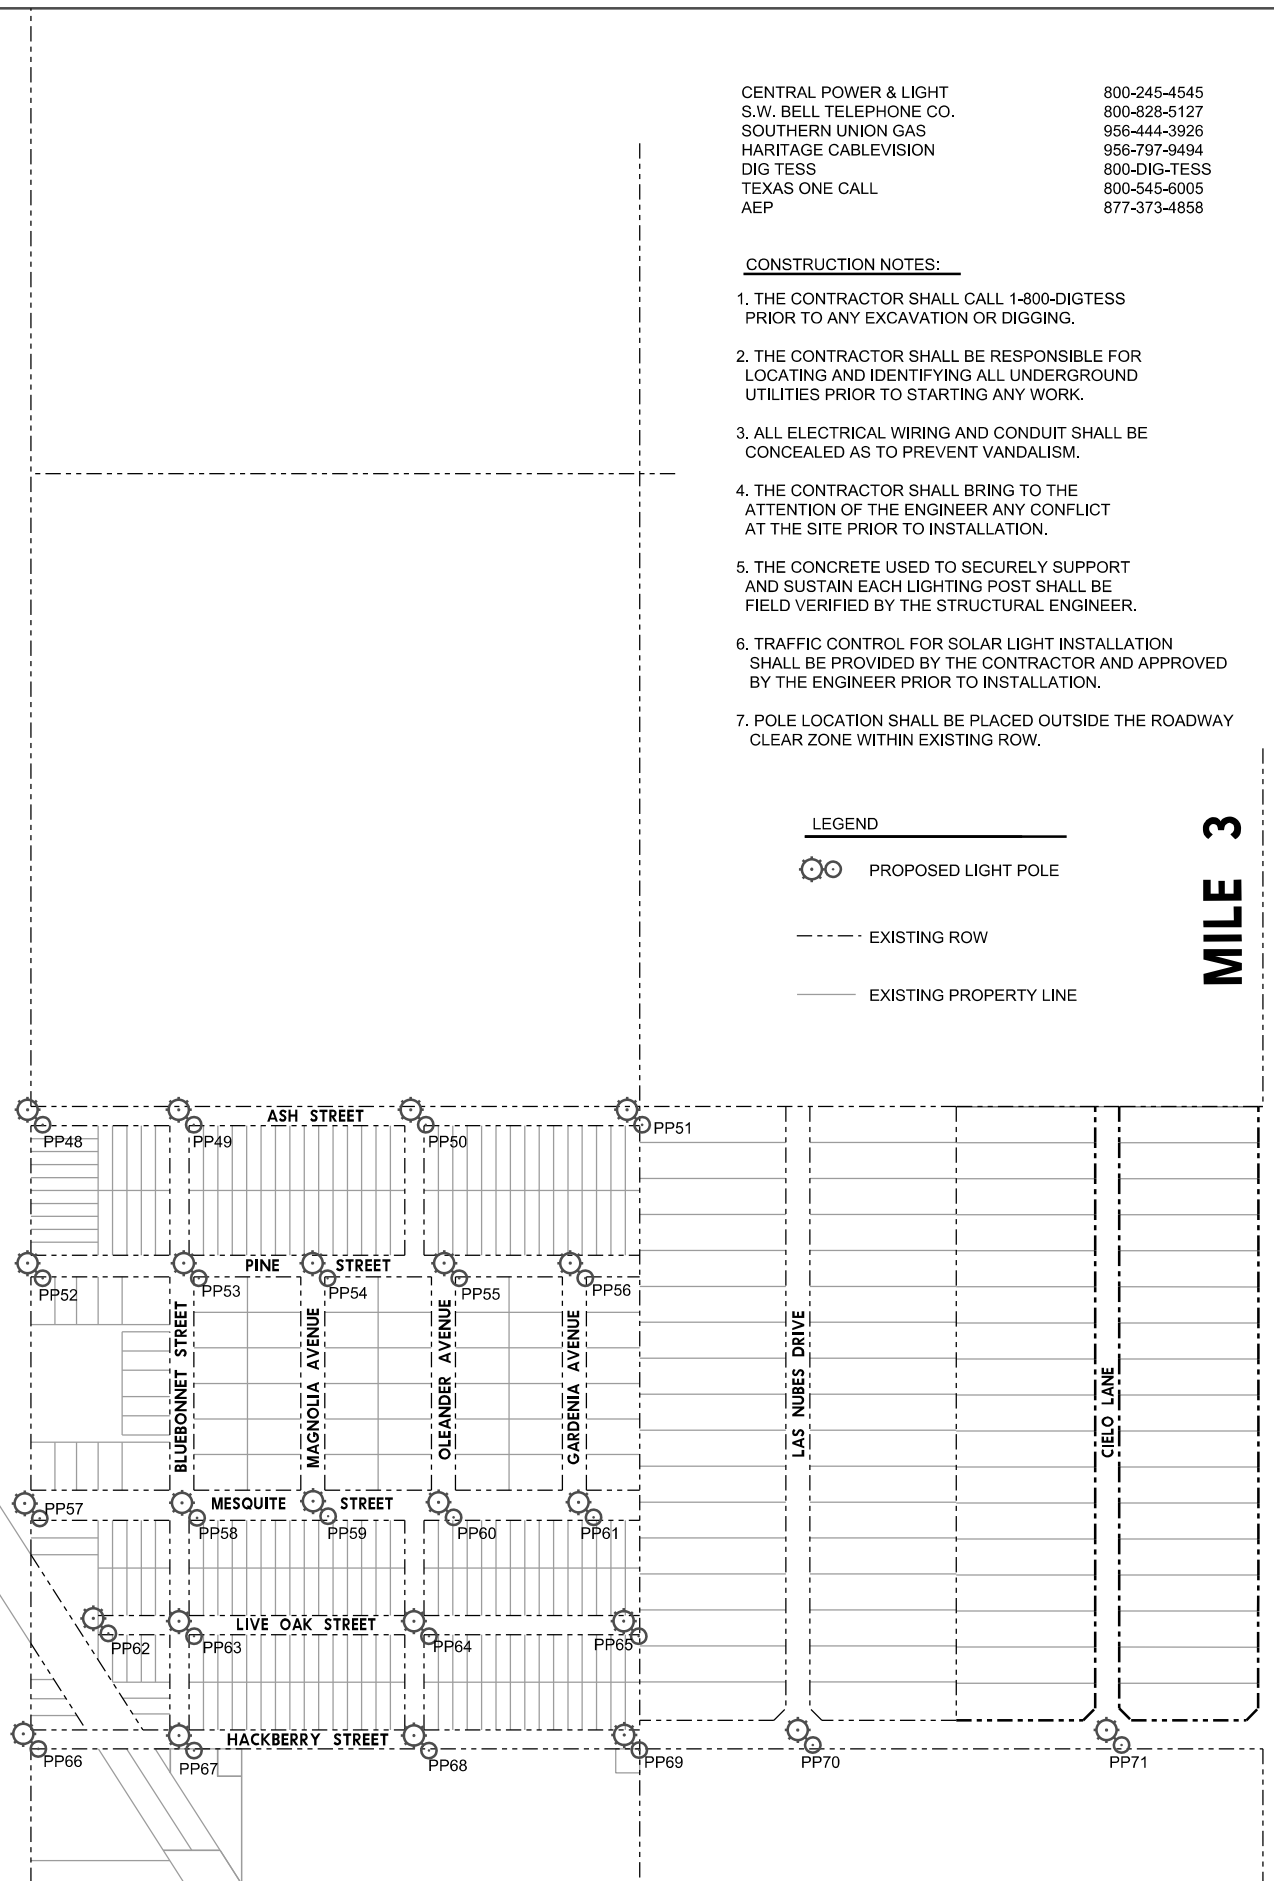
| | |
|---|---|
| CENTRAL POWER & LIGHT | 800-245-4545 |
| S.W. BELL TELEPHONE CO. | 800-828-5127 |
| SOUTHERN UNION GAS | 956-444-3926 |
| HARITAGE CABLEVISION | 956-797-9494 |
| DIG TESS | 800-DIG-TESS |
| TEXAS ONE CALL | 800-545-6005 |
| AEP | 877-373-4858 |

CONSTRUCTION NOTES:

1. THE CONTRACTOR SHALL CALL 1-800-DIGTESS PRIOR TO ANY EXCAVATION OR DIGGING.

2. THE CONTRACTOR SHALL BE RESPONSIBLE FOR LOCATING AND IDENTIFYING ALL UNDERGROUND UTILITIES PRIOR TO STARTING ANY WORK.

3. ALL ELECTRICAL WIRING AND CONDUIT SHALL BE CONCEALED AS TO PREVENT VANDALISM.

4. THE CONTRACTOR SHALL BRING TO THE ATTENTION OF THE ENGINEER ANY CONFLICT AT THE SITE PRIOR TO INSTALLATION.

5. THE CONCRETE USED TO SECURELY SUPPORT AND SUSTAIN EACH LIGHTING POST SHALL BE FIELD VERIFIED BY THE STRUCTURAL ENGINEER.

6. TRAFFIC CONTROL FOR SOLAR LIGHT INSTALLATION SHALL BE PROVIDED BY THE CONTRACTOR AND APPROVED BY THE ENGINEER PRIOR TO INSTALLATION.

7. POLE LOCATION SHALL BE PLACED OUTSIDE THE ROADWAY CLEAR ZONE WITHIN EXISTING ROW.

LEGEND

PROPOSED LIGHT POLE

EXISTING ROW

EXISTING PROPERTY LINE

MILE 3

ASH STREET
PP48 PP49 PP50 PP51
PINE STREET
PP52 PP53 PP54 PP55 PP56
BLUEBONNET STREET
MAGNOLIA AVENUE
OLEANDER AVENUE
GARDENIA AVENUE
LAS NUBES DRIVE
CIELO LANE
MESQUITE STREET
PP57 PP58 PP59 PP60 PP61
LIVE OAK STREET
PP62 PP63 PP64 PP65
HACKBERRY STREET
PP66 PP67 PP68 PP69 PP70 PP71